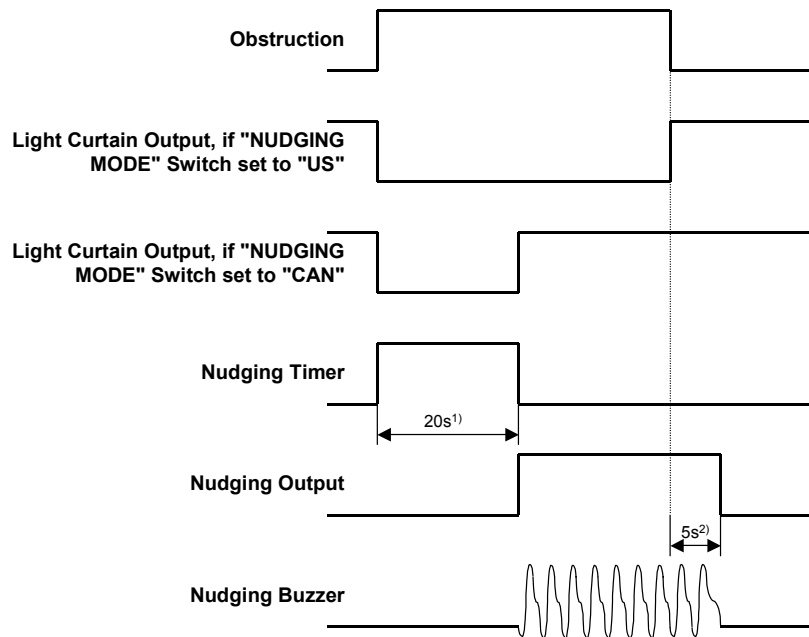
Obstruction

Light Curtain Output, if "NUDGING MODE" Switch set to "US"

Light Curtain Output, if "NUDGING MODE" Switch set to "CAN"

Nudging Timer

20s$^{1)}$

Nudging Output

5s$^{2)}$

Nudging Buzzer